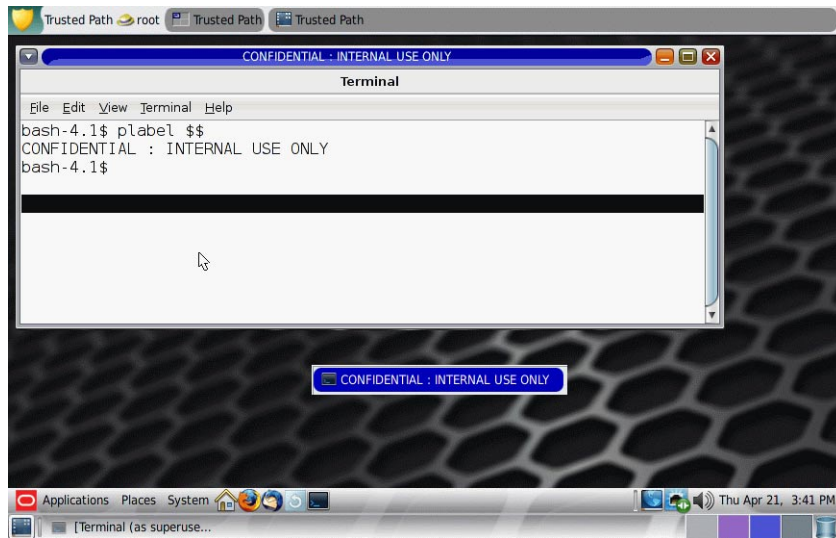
Trusted Path root Trusted Path Trusted Path

CONFIDENTIAL : INTERNAL USE ONLY

Terminal

File Edit View Terminal Help

bash-4.1$ plabel $$
CONFIDENTIAL : INTERNAL USE ONLY
bash-4.1$

CONFIDENTIAL : INTERNAL USE ONLY

Applications Places System

Thu Apr 21, 3:41 PM

[Terminal (as superuse...